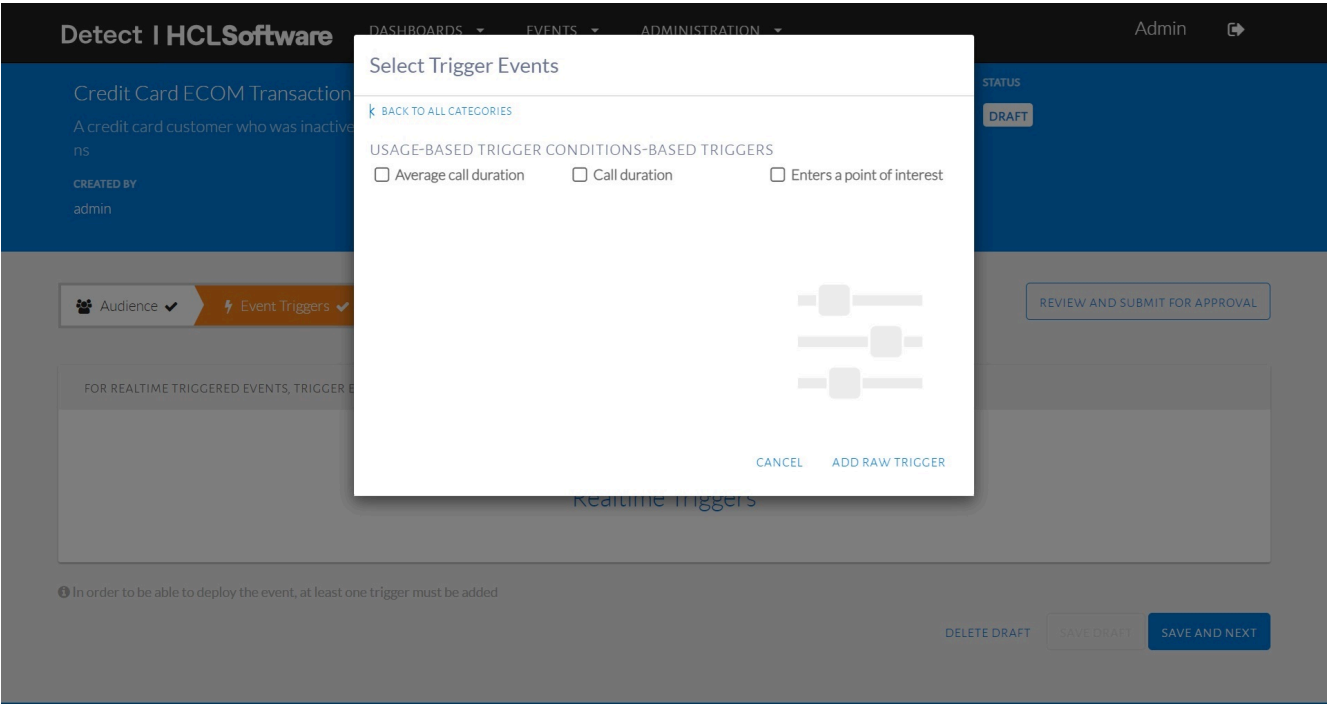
Detect | HCLSoftware DASHBOARDS ▾ EVENTS ▾ ADMINISTRATION ▾ Admin

Credit Card ECOM Transaction

A credit card customer who was inactive

ns

CREATED BY

admin

STATUS

DRAFT

Audience ✔ Event Triggers ✔

REVIEW AND SUBMIT FOR APPROVAL

FOR REALTIME TRIGGERED EVENTS, TRIGGER E

Realtime Triggers

In order to be able to deploy the event, at least one trigger must be added

DELETE DRAFT SAVE DRAFT SAVE AND NEXT

Select Trigger Events

‹ BACK TO ALL CATEGORIES

USAGE-BASED TRIGGER CONDITIONS-BASED TRIGGERS

☐ Average call duration ☐ Call duration ☐ Enters a point of interest

CANCEL ADD RAW TRIGGER